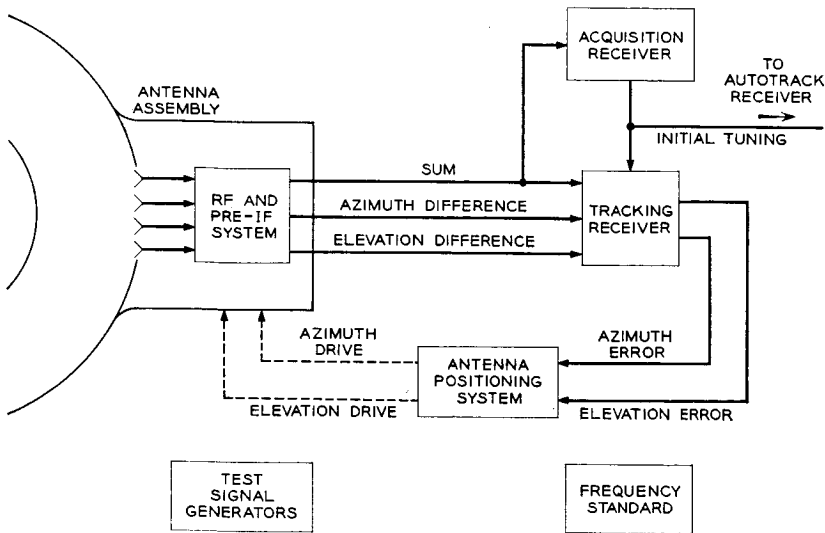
ACQUISITION RECEIVER

TO AUTOTRACK RECEIVER

ANTENNA ASSEMBLY

INITIAL TUNING

SUM

RF AND PRE-IF SYSTEM

AZIMUTH DIFFERENCE

ELEVATION DIFFERENCE

TRACKING RECEIVER

AZIMUTH DRIVE

AZIMUTH ERROR

ANTENNA POSITIONING SYSTEM

ELEVATION DRIVE

ELEVATION ERROR

TEST SIGNAL GENERATORS

FREQUENCY STANDARD